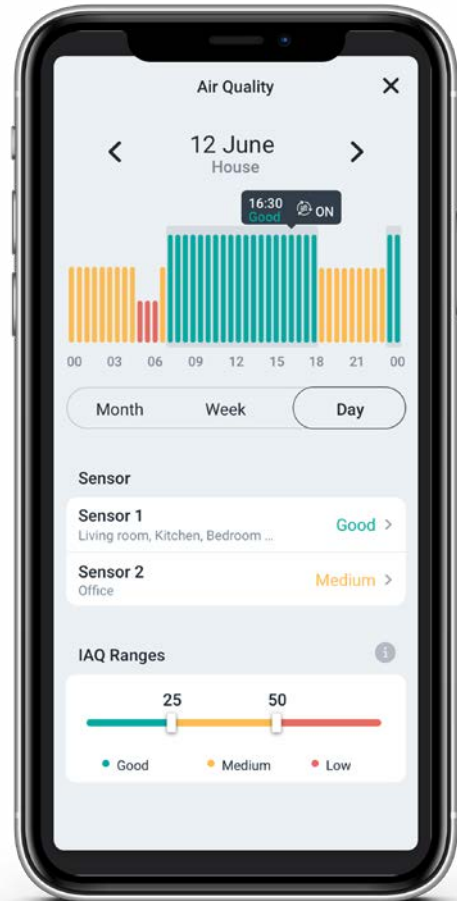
Air Quality

12 June
House

16:30
Good
ON

00 03 06 09 12 15 18 21 00

Month Week Day

Sensor

Sensor 1
Living room, Kitchen, Bedroom ...
Good >

Sensor 2
Office
Medium >

IAQ Ranges

25 50

Good Medium Low